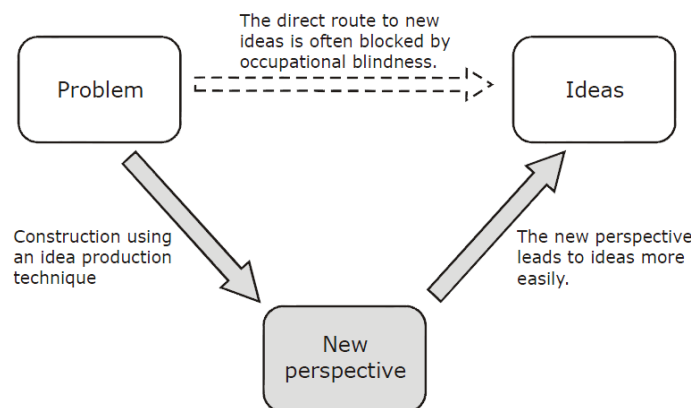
The direct route to new ideas is often blocked by occupational blindness.

Problem

Ideas

Construction using an idea production technique

The new perspective leads to ideas more easily.

New perspective